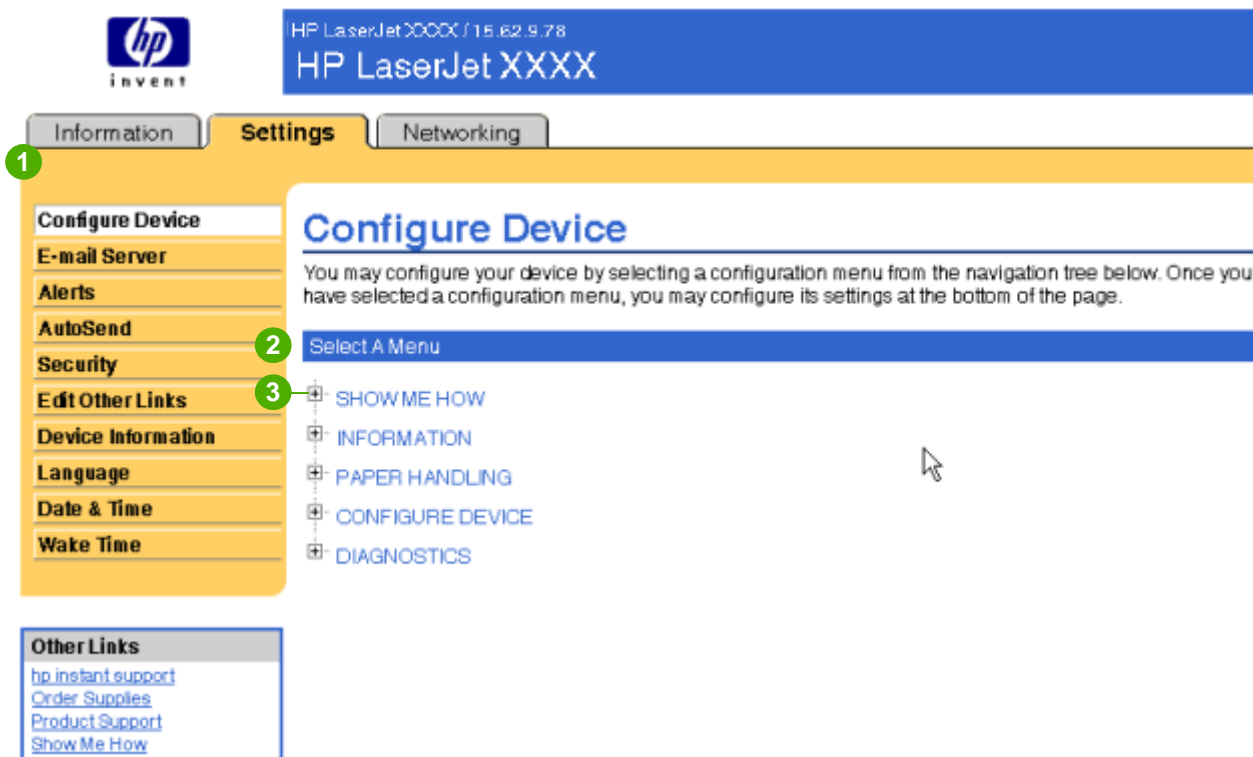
hp
invent

HP LaserJet XXXX / 15.62.9.78
HP LaserJet XXXX

Information
Settings
Networking

1

Configure Device
E-mail Server
Alerts
AutoSend
Security
Edit Other Links
Device Information
Language
Date & Time
Wake Time

Configure Device

You may configure your device by selecting a configuration menu from the navigation tree below. Once you have selected a configuration menu, you may configure its settings at the bottom of the page.

2
Select A Menu

3
SHOW ME HOW
INFORMATION
PAPER HANDLING
CONFIGURE DEVICE
DIAGNOSTICS

Other Links
hp instant support
Order Supplies
Product Support
Show Me How